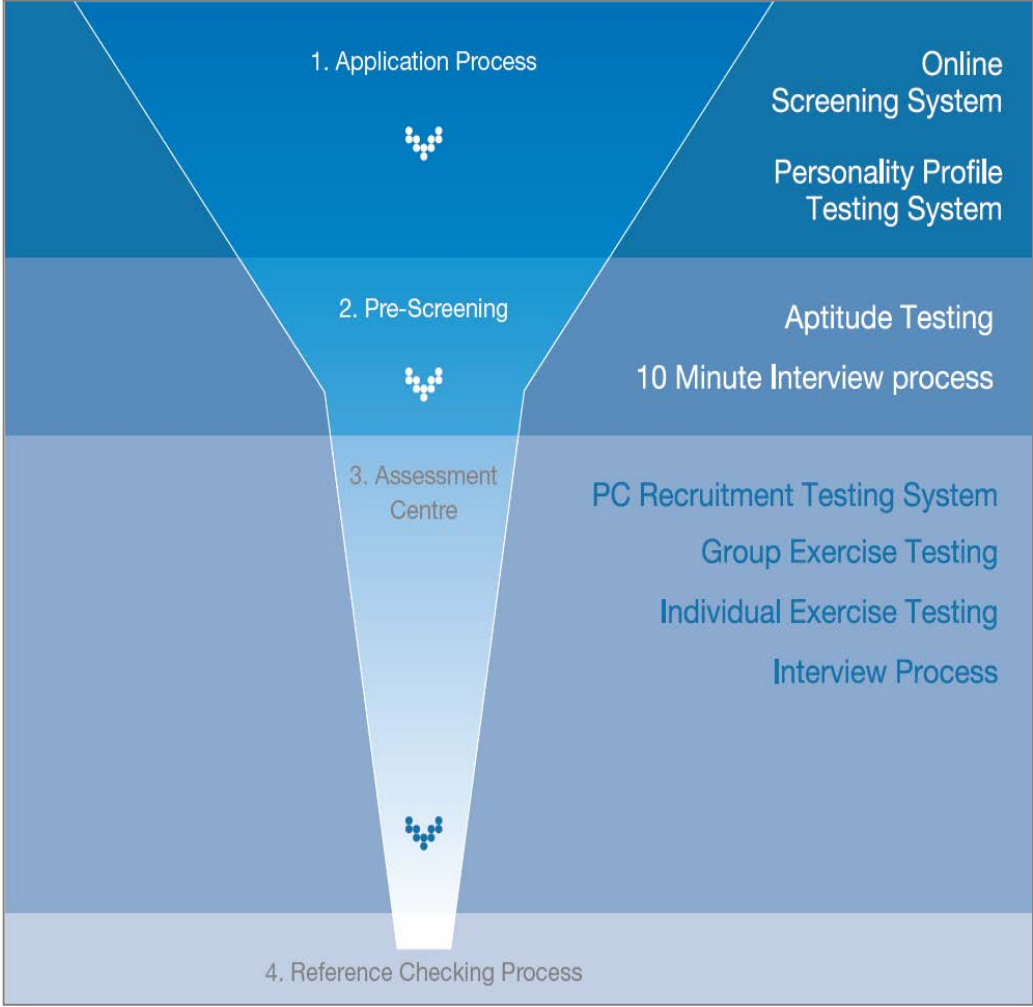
1. Application Process

Online Screening System

Personality Profile Testing System

2. Pre-Screening

Aptitude Testing

10 Minute Interview process

3. Assessment Centre

PC Recruitment Testing System

Group Exercise Testing

Individual Exercise Testing

Interview Process

4. Reference Checking Process